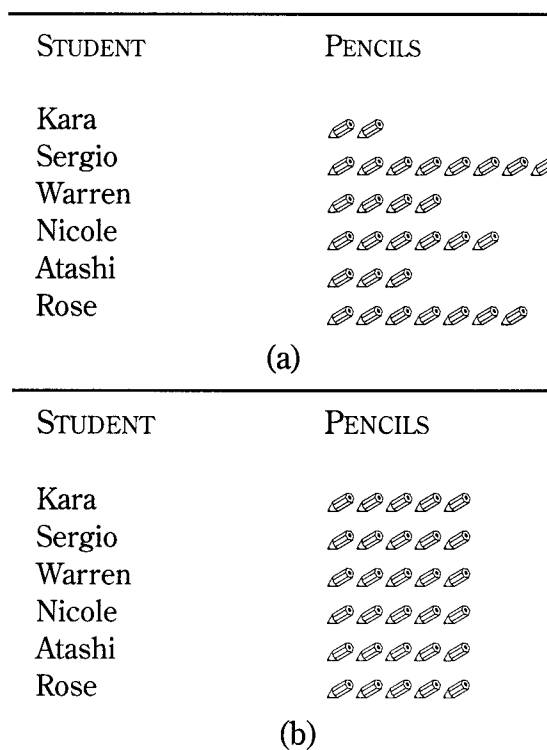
| Student | Pencils |
|---|---|
| Kara | |
| Sergio | |
| Warren | |
| Nicole | |
| Atashi | |
| Rose | |

(a)

| Student | Pencils |
|---|---|
| Kara | |
| Sergio | |
| Warren | |
| Nicole | |
| Atashi | |
| Rose | |

(b)